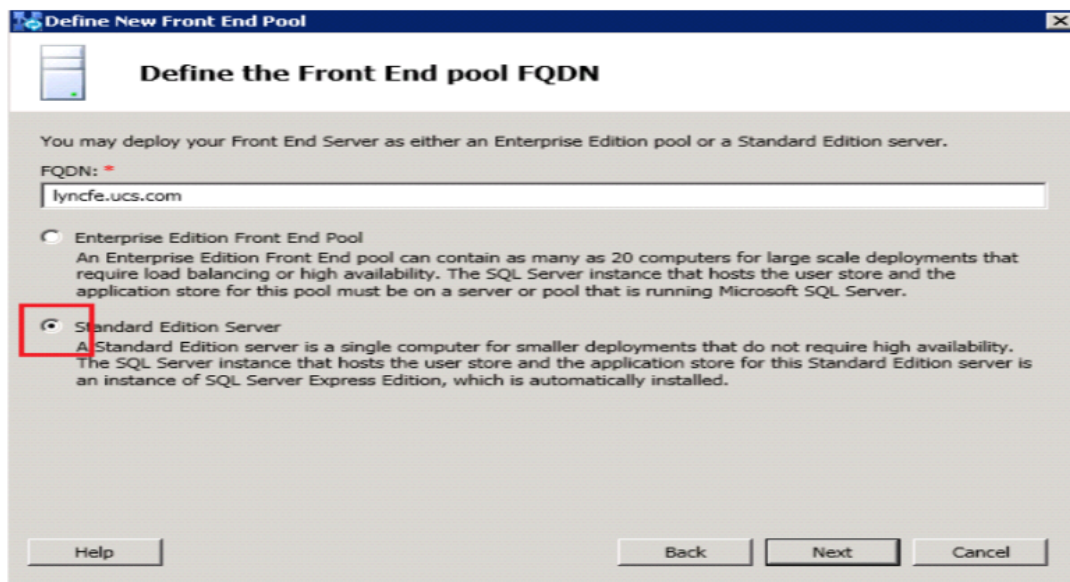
Define New Front End Pool

Define the Front End pool FQDN

You may deploy your Front End Server as either an Enterprise Edition pool or a Standard Edition server.

FQDN: *

lyncfe.ucs.com

Enterprise Edition Front End Pool
An Enterprise Edition Front End pool can contain as many as 20 computers for large scale deployments that require load balancing or high availability. The SQL Server instance that hosts the user store and the application store for this pool must be on a server or pool that is running Microsoft SQL Server.

Standard Edition Server
A Standard Edition server is a single computer for smaller deployments that do not require high availability. The SQL Server instance that hosts the user store and the application store for this Standard Edition server is an instance of SQL Server Express Edition, which is automatically installed.

Help

Back

Next

Cancel